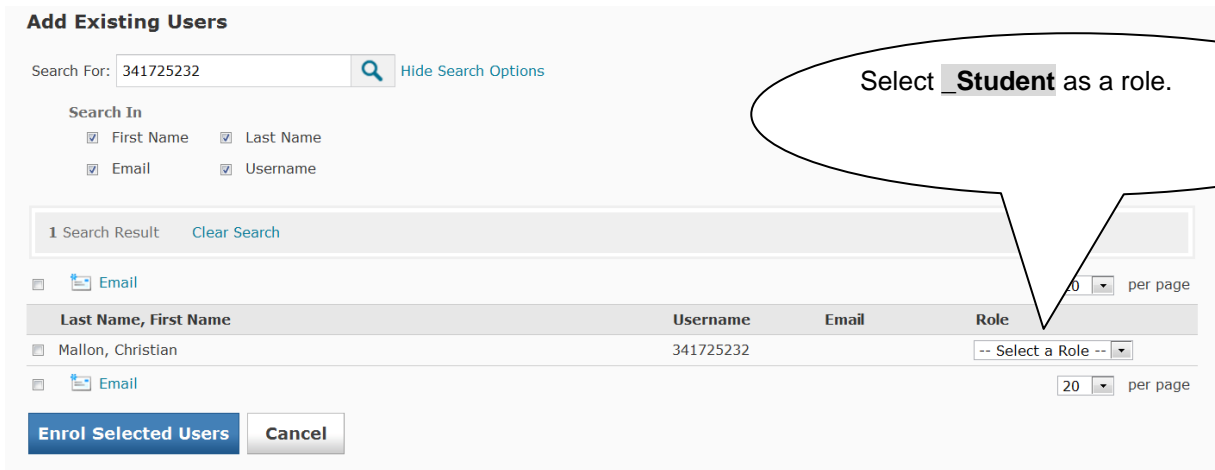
Add Existing Users

Search For: 341725232 Hide Search Options

Search In
First Name Last Name
Email Username

Select _Student as a role.

1 Search Result Clear Search

Email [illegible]0 per page

| Last Name, First Name | Username | Email | Role |
|---|---|---|---|
| Mallon, Christian | 341725232 | | -- Select a Role -- |

Email 20 per page

Enrol Selected Users Cancel